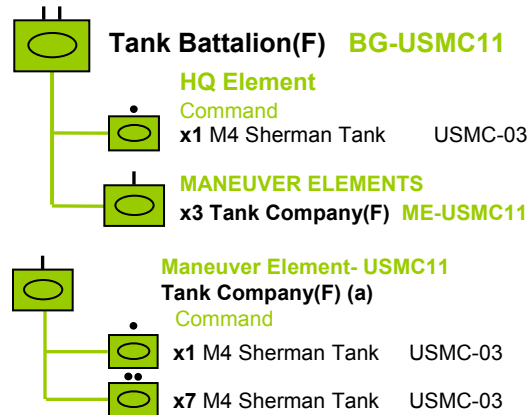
Tank Battalion(F) BG-USMC11

HQ Element
Command
x1 M4 Sherman Tank USMC-03

MANEUVER ELEMENTS
x3 Tank Company(F) ME-USMC11

Maneuver Element- USMC11
Tank Company(F) (a)
Command
x1 M4 Sherman Tank USMC-03

x7 M4 Sherman Tank USMC-03